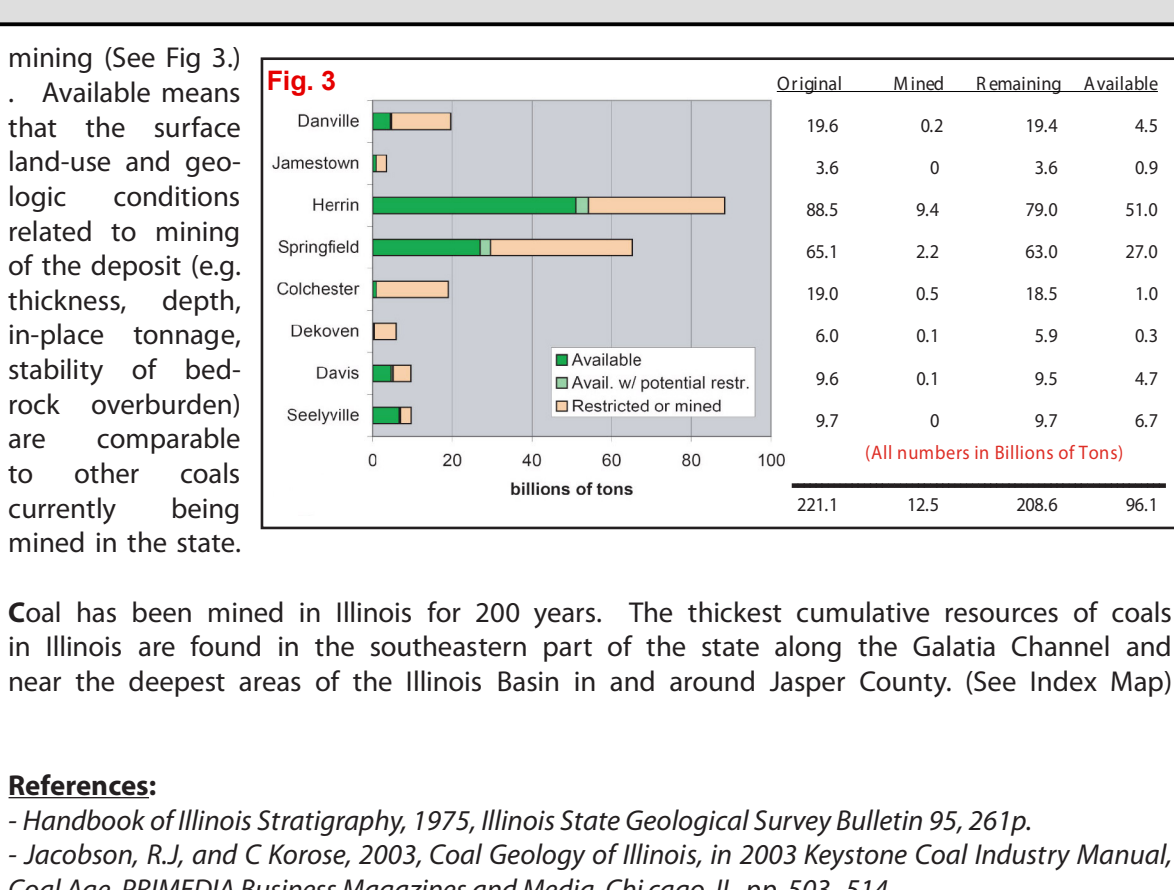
mining (See Fig 3.) . Available means that the surface land-use and geologic conditions related to mining of the deposit (e.g. thickness, depth, in-place tonnage, stability of bedrock overburden) are comparable to other coals currently being mined in the state.

Fig. 3

| | Original | Mined | Remaining | Available |
|---|---|---|---|---|
| Danville | 19.6 | 0.2 | 19.4 | 4.5 |
| Jamestown | 3.6 | 0 | 3.6 | 0.9 |
| Herrin | 88.5 | 9.4 | 79.0 | 51.0 |
| Springfield | 65.1 | 2.2 | 63.0 | 27.0 |
| Colchester | 19.0 | 0.5 | 18.5 | 1.0 |
| Dekoven | 6.0 | 0.1 | 5.9 | 0.3 |
| Davis | 9.6 | 0.1 | 9.5 | 4.7 |
| Seelyville | 9.7 | 0 | 9.7 | 6.7 |
| | 221.1 | 12.5 | 208.6 | 96.1 |

Available
Avail. w/ potential restr.
Restricted or mined

0 20 40 60 80 100
billions of tons

(All numbers in Billions of Tons)

Coal has been mined in Illinois for 200 years. The thickest cumulative resources of coals in Illinois are found in the southeastern part of the state along the Galatia Channel and near the deepest areas of the Illinois Basin in and around Jasper County. (See Index Map)

References:
- Handbook of Illinois Stratigraphy, 1975, Illinois State Geological Survey Bulletin 95, 261p.
- Jacobson, R.J, and C Korose, 2003, Coal Geology of Illinois, in 2003 Keystone Coal Industry Manual, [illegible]